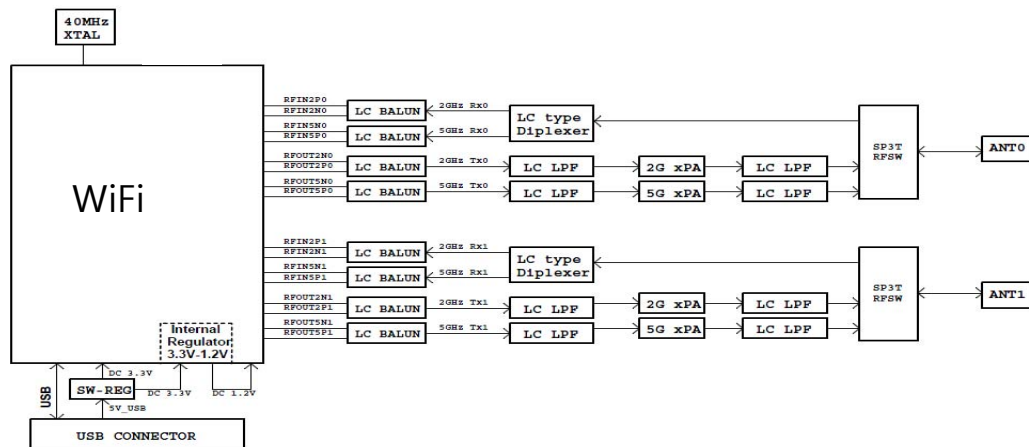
40MHz XTAL

WiFi

RFIN2P0
RFIN2N0
RFIN5N0
RFIN5P0
RFOUT2N0
RFOUT2P0
RFOUT5N0
RFOUT5P0

LC BALUN
LC BALUN
LC BALUN
LC BALUN

2GHz Rx0
5GHz Rx0
2GHz Tx0
5GHz Tx0

LC type Diplexer

LC LPF
2G xPA
LC LPF
LC LPF
5G xPA
LC LPF

SP3T RFSW

ANT0

RFIN2P1
RFIN2N1
RFIN5N1
RFIN5P1
RFOUT2N1
RFOUT2P1
RFOUT5N1
RFOUT5P1

LC BALUN
LC BALUN
LC BALUN
LC BALUN

2GHz Rx1
5GHz Rx1
2GHz Tx1
5GHz Tx1

LC type Diplexer

LC LPF
2G xPA
LC LPF
LC LPF
5G xPA
LC LPF

SP3T RFSW

ANT1

Internal Regulator 3.3V-1.2V

DC 3.3V
SW-REG
DC 3.3V
DC 1.2V
5V_USB
USB

USB CONNECTOR